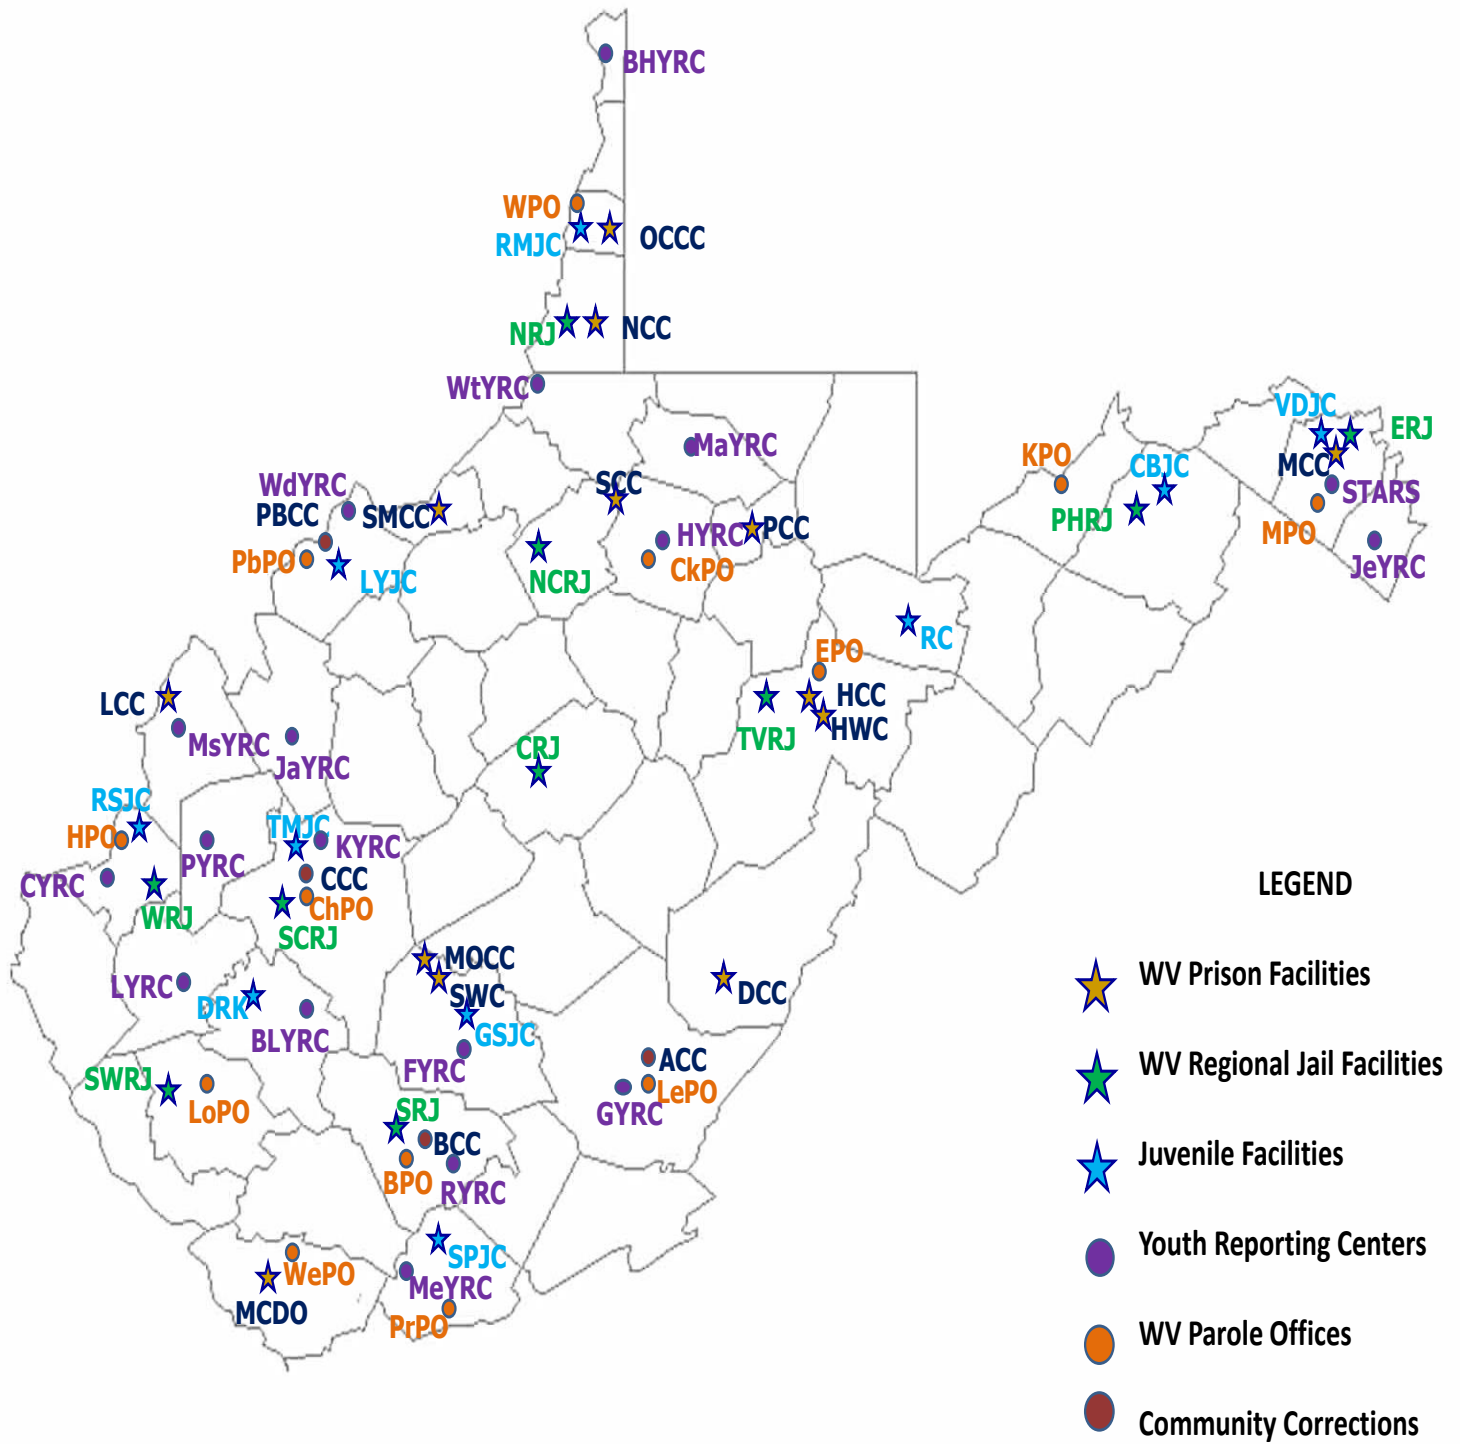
BHYRC

WPO
RMJC
OCCC

NRJ
NCC

WtYRC

MaYRC

VDJC
ERJ
KPO
CBJC
MCC
STARS
PHRJ
MPO
JeYRC

WdYRC
PBCC
SMCC
SCC
HYRC
PCC
PbPO
LYJC
NCRJ
CkPO

RC
EPO
HCC
HWC
TVRJ

LCC
MsYRC
JaYRC
CRJ

RSJC
HPO
TMJC
KYRC
PYRC
CYRC
CCC
WRJ
ChPO
SCRJ

LEGEND

MOCC
SWC
DCC
LYRC
DRK
GSJC
BLYRC
FYRC
ACC
SWRJ
LePO
LoPO
GYRC
SRJ
BCC
BPO
RYRC

SPJC
WePO
MeYRC
MCDO
PrPO

WV Prison Facilities
WV Regional Jail Facilities
Juvenile Facilities
Youth Reporting Centers
WV Parole Offices
Community Corrections